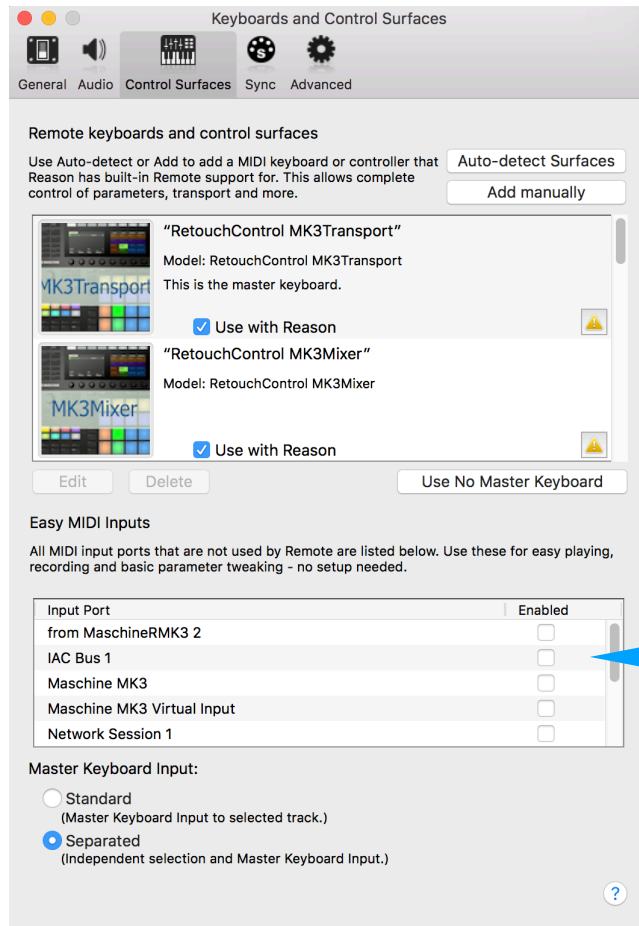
Keyboards and Control Surfaces

General Audio Control Surfaces Sync Advanced

Remote keyboards and control surfaces

Use Auto-detect or Add to add a MIDI keyboard or controller that Reason has built-in Remote support for. This allows complete control of parameters, transport and more.

Auto-detect Surfaces

Add manually

MK3Transport

"RetouchControl MK3Transport"

Model: RetouchControl MK3Transport

This is the master keyboard.

Use with Reason

MK3Mixer

"RetouchControl MK3Mixer"

Model: RetouchControl MK3Mixer

Use with Reason

Edit Delete Use No Master Keyboard

Easy MIDI Inputs

All MIDI input ports that are not used by Remote are listed below. Use these for easy playing, recording and basic parameter tweaking - no setup needed.

| Input Port | Enabled |
|---|---|
| from MaschineRMK3 2 | |
| IAC Bus 1 | |
| Maschine MK3 | |
| Maschine MK3 Virtual Input | |
| Network Session 1 | |

Master Keyboard Input:

Standard
(Master Keyboard Input to selected track.)

Separated
(Independent selection and Master Keyboard Input.)

?